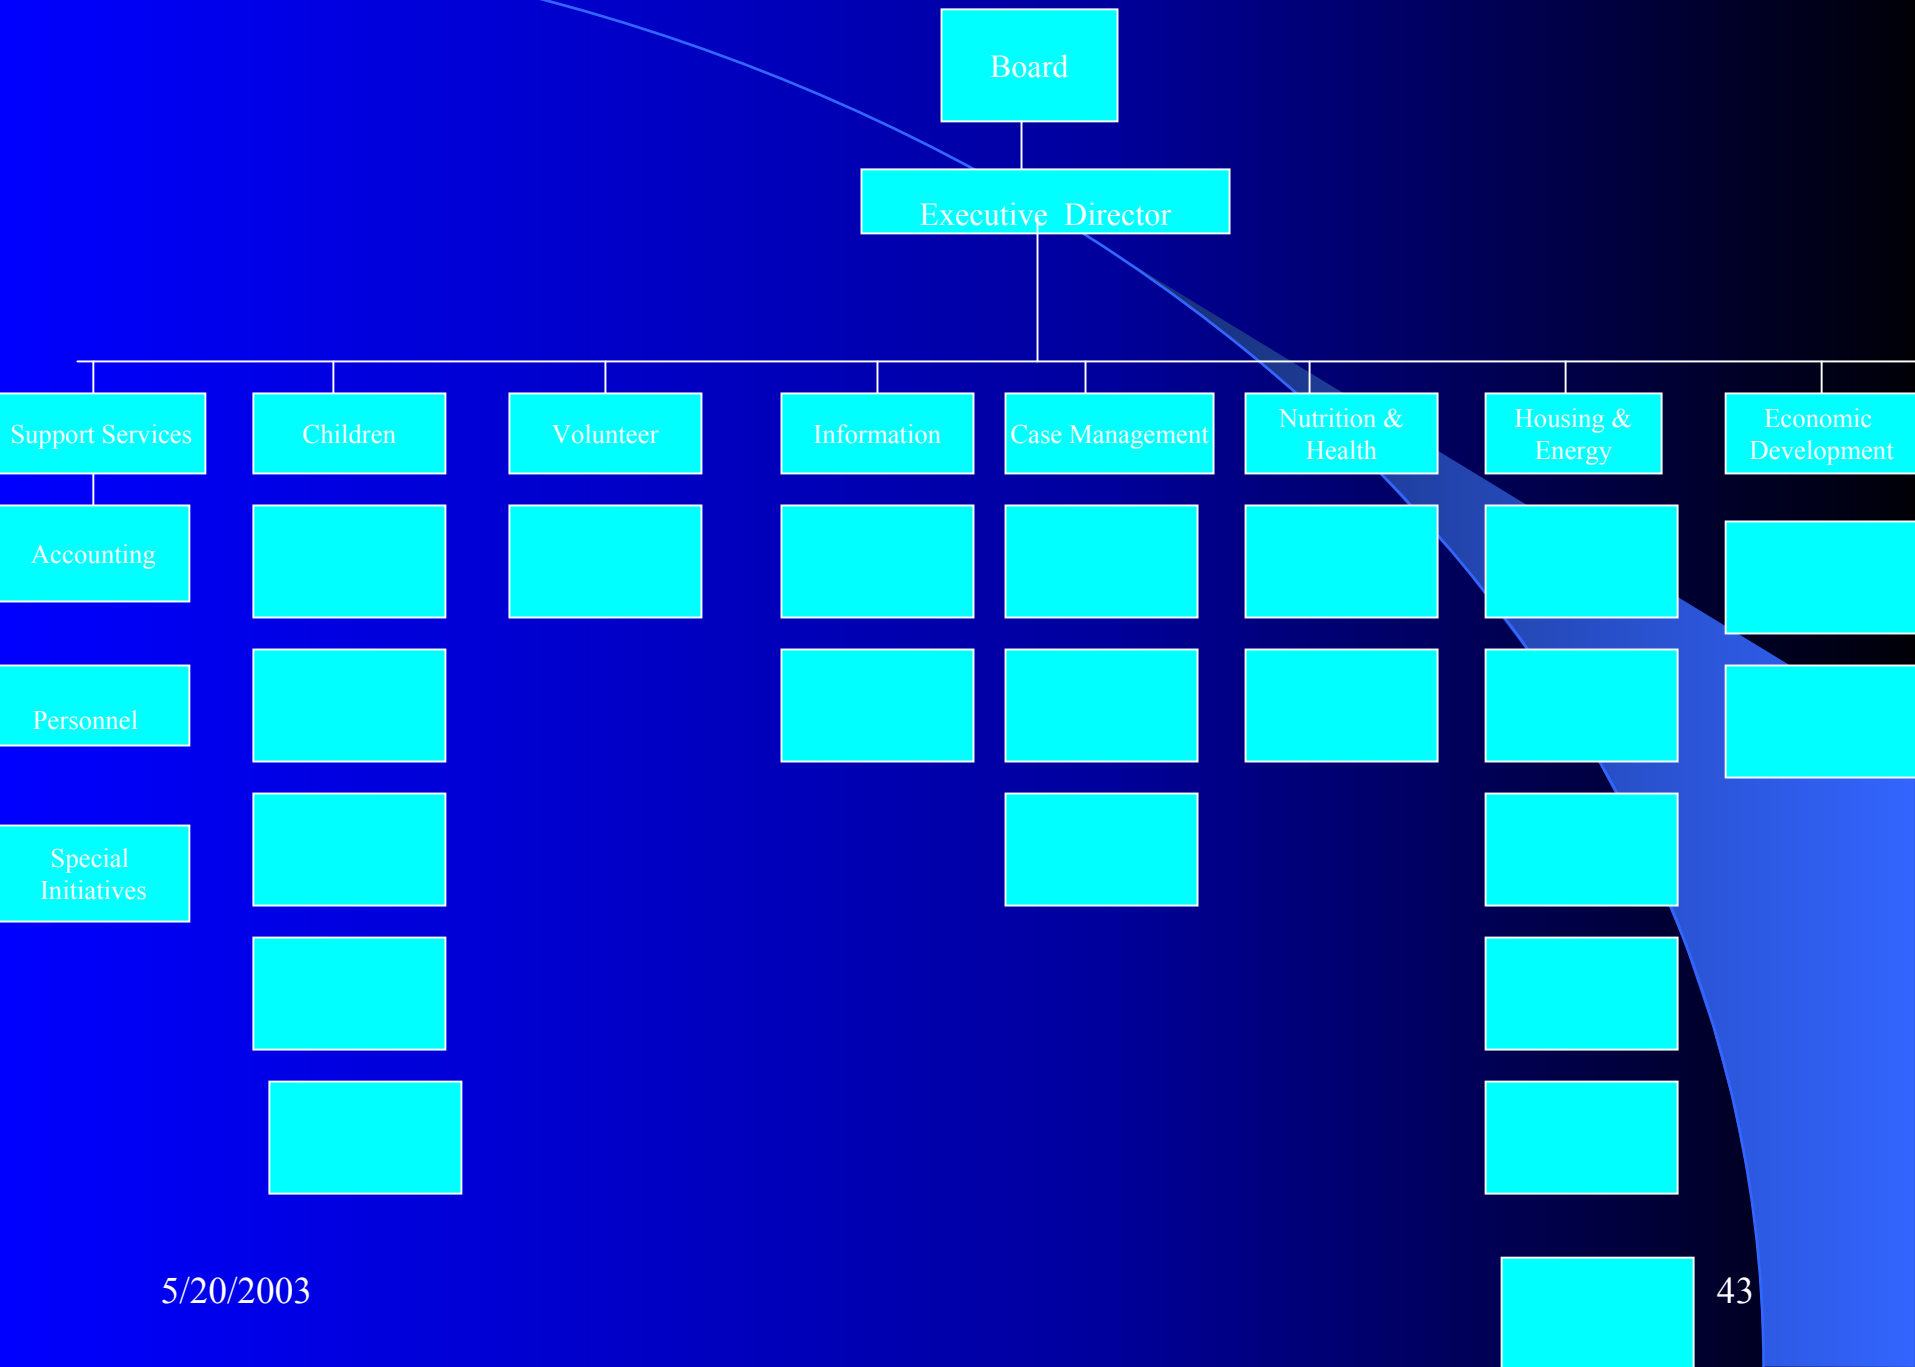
Board

Executive Director

Support Services

Children

Volunteer

Information

Case Management

Nutrition & Health

Housing & Energy

Economic Development

Accounting

Personnel

Special Initiatives

5/20/2003

43